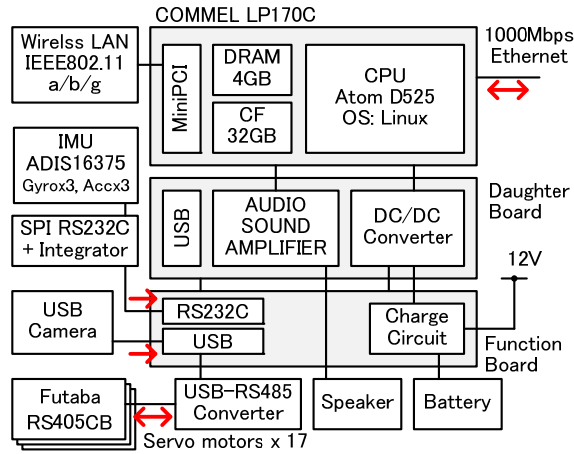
COMMEL LP170C

Wirelss LAN IEEE802.11 a/b/g

MiniPCI

DRAM 4GB

CF 32GB

CPU Atom D525 OS: Linux

1000Mbps Ethernet

IMU ADIS16375 Gyrox3, Accx3

SPI RS232C + Integrator

USB

AUDIO SOUND AMPLIFIER

DC/DC Converter

Daughter Board

12V

USB Camera

RS232C

USB

Charge Circuit

Function Board

Futaba RS405CB

USB-RS485 Converter

Speaker

Battery

Servo motors x 17